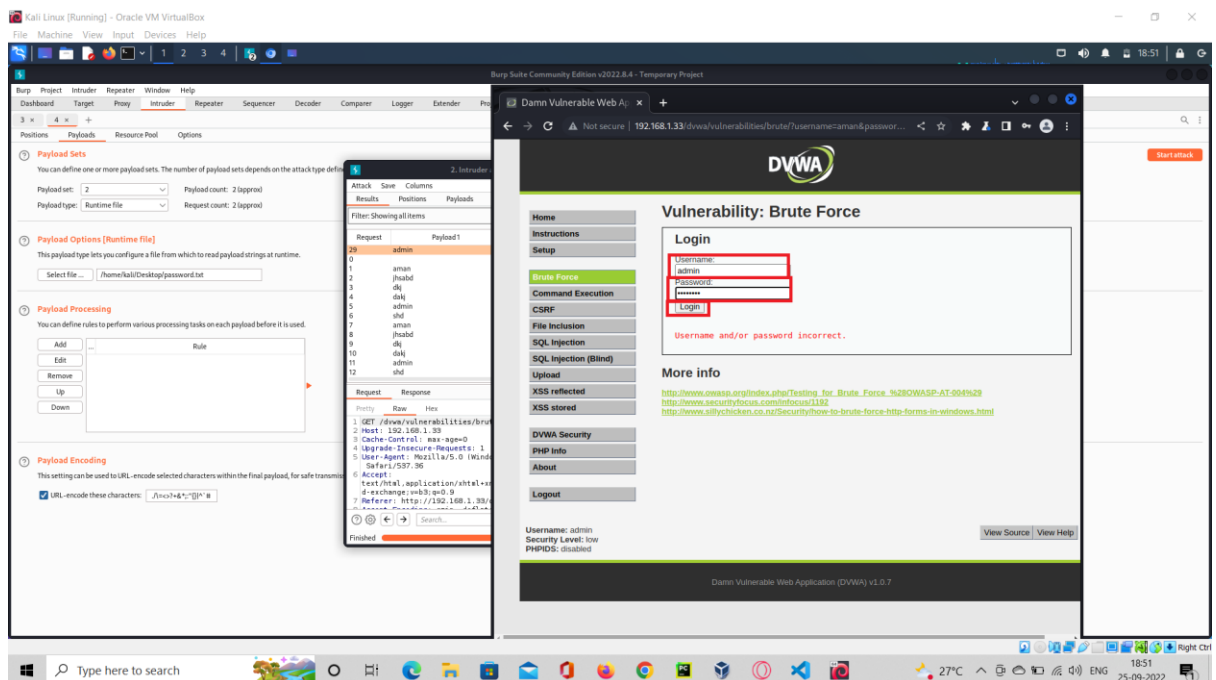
Kali Linux [Running] - Oracle VM VirtualBox
File Machine View Input Devices Help
1 2 3 4
18:51
Burp Suite Community Edition v2022.8.4 - Temporary Project
Burp Project Intruder Repeater Window Help
Dashboard Target Proxy Intruder Repeater Sequencer Decoder Comparer Logger Extender
3 × 4 × +
Positions Payloads Resource Pool Options

Payload Sets
You can define one or more payload sets. The number of payload sets depends on the attack type defined
Payload set: 2 Payload count: 2 (approx)
Payload type: Runtime file Request count: 2 (approx)

Payload Options [Runtime file]
This payload type lets you configure a file from which to read payload strings at runtime.
Select file ... /home/kali/Desktop/password.txt

Payload Processing
You can define rules to perform various processing tasks on each payload before it is used.
Add Edit Remove Up Down
Rule

Payload Encoding
This setting can be used to URL-encode selected characters within the final payload, for safe transmis
URL-encode these characters: ./\=<>?+&*;:"{}|^`#

Start attack

2. Intruder
Attack Save Columns
Results Positions Payloads
Filter: Showing all items
| Request | Payload 1 |
|---|---|
| 29 | admin |
| 0 | |
| 1 | aman |
| 2 | jhsabd |
| 3 | dkj |
| 4 | dakj |
| 5 | admin |
| 6 | shd |
| 7 | aman |
| 8 | jhsabd |
| 9 | dkj |
| 10 | dakj |
| 11 | admin |
| 12 | shd |
Request Response
Pretty Raw Hex
1 GET /dvwa/vulnerabilities/brut
2 Host: 192.168.1.33
3 Cache-Control: max-age=0
4 Upgrade-Insecure-Requests: 1
5 User-Agent: Mozilla/5.0 (Wind
Safari/537.36
6 Accept:
text/html,application/xhtml+x
d-exchange;v=b3;q=0.9
7 Referer: http://192.168.1.33/
Search...
Finished

Damn Vulnerable Web Ap ×
Not secure | 192.168.1.33/dvwa/vulnerabilities/brute/?username=aman&passwor...
DVWA
Home
Instructions
Setup
Brute Force
Command Execution
CSRF
File Inclusion
SQL Injection
SQL Injection (Blind)
Upload
XSS reflected
XSS stored
DVWA Security
PHP Info
About
Logout
Vulnerability: Brute Force
Login
Username:
admin
Password:
•••••••••
Login
Username and/or password incorrect.
More info
http://www.owasp.org/index.php/Testing_for_Brute_Force_%28OWASP-AT-004%29
http://www.securityfocus.com/infocus/1192
http://www.sillychicken.co.nz/Security/how-to-brute-force-http-forms-in-windows.html
Username: admin
Security Level: low
PHPIDS: disabled
View Source View Help
Damn Vulnerable Web Application (DVWA) v1.0.7

Right Ctrl
Type here to search
27°C ENG 18:51 25-09-2022